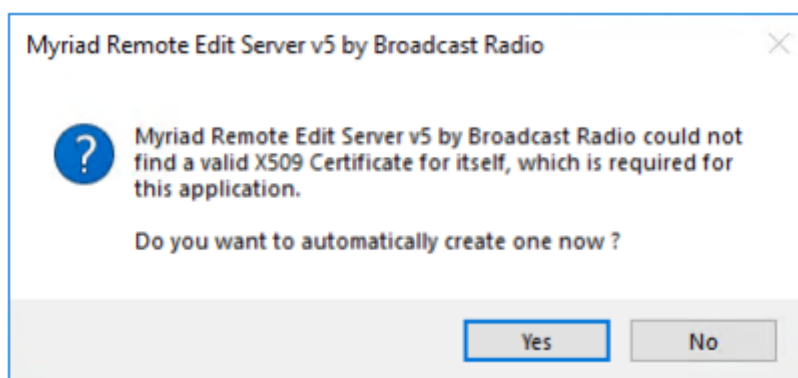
Myriad Remote Edit Server v5 by Broadcast Radio

Myriad Remote Edit Server v5 by Broadcast Radio could not find a valid X509 Certificate for itself, which is required for this application.

Do you want to automatically create one now ?

Yes

No